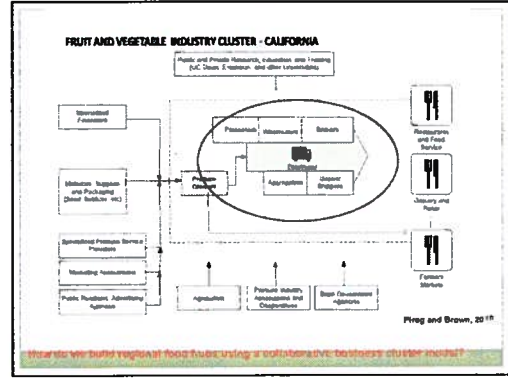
FRUIT AND VEGETABLE INDUSTRY CLUSTER - CALIFORNIA

Public and Private Research, Education and Training (UC Davis, Extension, and other Universities)

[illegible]

Processors

Warehouses

Brokers

Distributors

Aggregators

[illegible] Shippers

Produce Growers

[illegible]

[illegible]

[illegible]

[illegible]

Restaurants and Food Service

Grocery and Retail

Farmers Markets

Agriculture

Produce Industry Associations and Cooperatives

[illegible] Government Agencies

Ping and Brown, 20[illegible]

How are we build regional food hubs using a collaborative business cluster model?